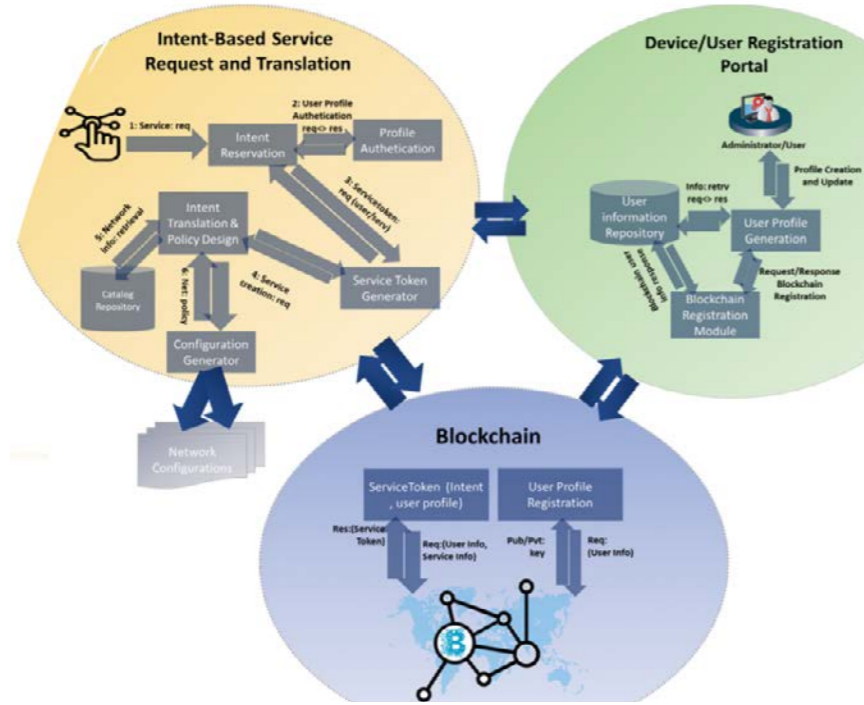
Intent-Based Service Request and Translation

1: Service: req

Intent Reservation

2: User Profile Authetication req<> res

Profile Authetication

3: Servicetoken: req (user/serv)

5: Network info: retrieval

Intent Translation & Policy Design

Catalog Repository

6: Net: policy

4: Service creation: req

Service Token Generator

Configuration Generator

Network Configurations

Device/User Registration Portal

Administrator/User

Profile Creation and Update

Info: retrv req<> res

User information Repository

User Profile Generation

Blockchain user info update

Request/Response Blockchain Registration

Blockchain Registration Module

Blockchain

ServiceToken (Intent, user profile)

User Profile Registration

Res:(Service Token)

Req:(User Info, Service Info)

Pub/Pvt: key

Req: (User Info)